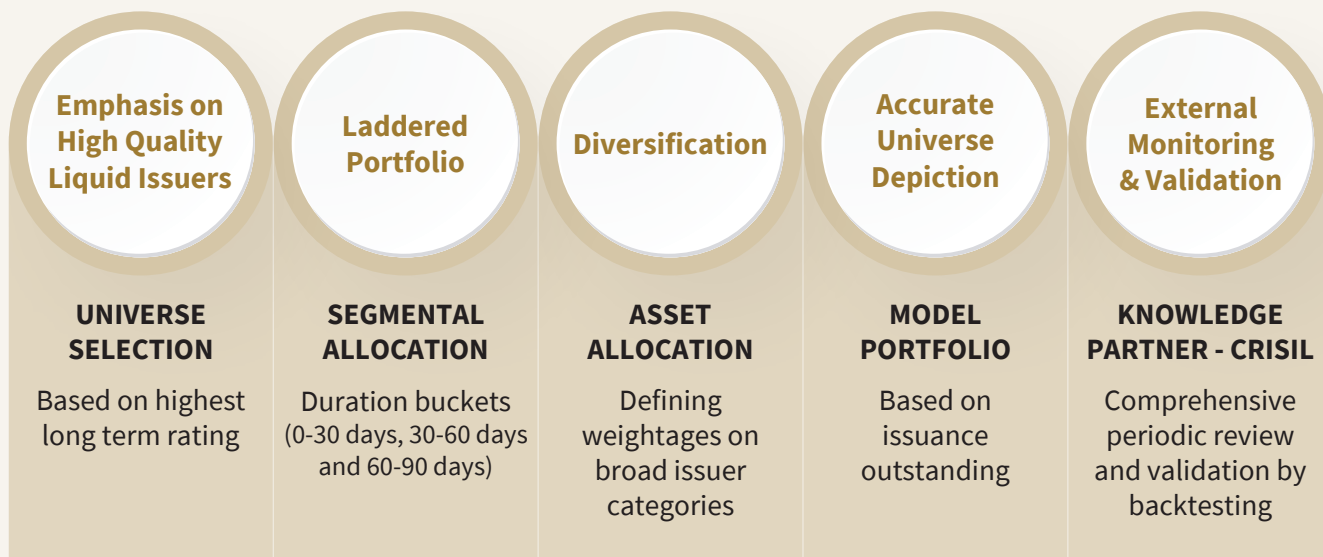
Emphasis on High Quality Liquid Issuers

UNIVERSE SELECTION

Based on highest long term rating

Laddered Portfolio

SEGMENTAL ALLOCATION

Duration buckets (0-30 days, 30-60 days and 60-90 days)

Diversification

ASSET ALLOCATION

Defining weightages on broad issuer categories

Accurate Universe Depiction

MODEL PORTFOLIO

Based on issuance outstanding

External Monitoring & Validation

KNOWLEDGE PARTNER - CRISIL

Comprehensive periodic review and validation by backtesting